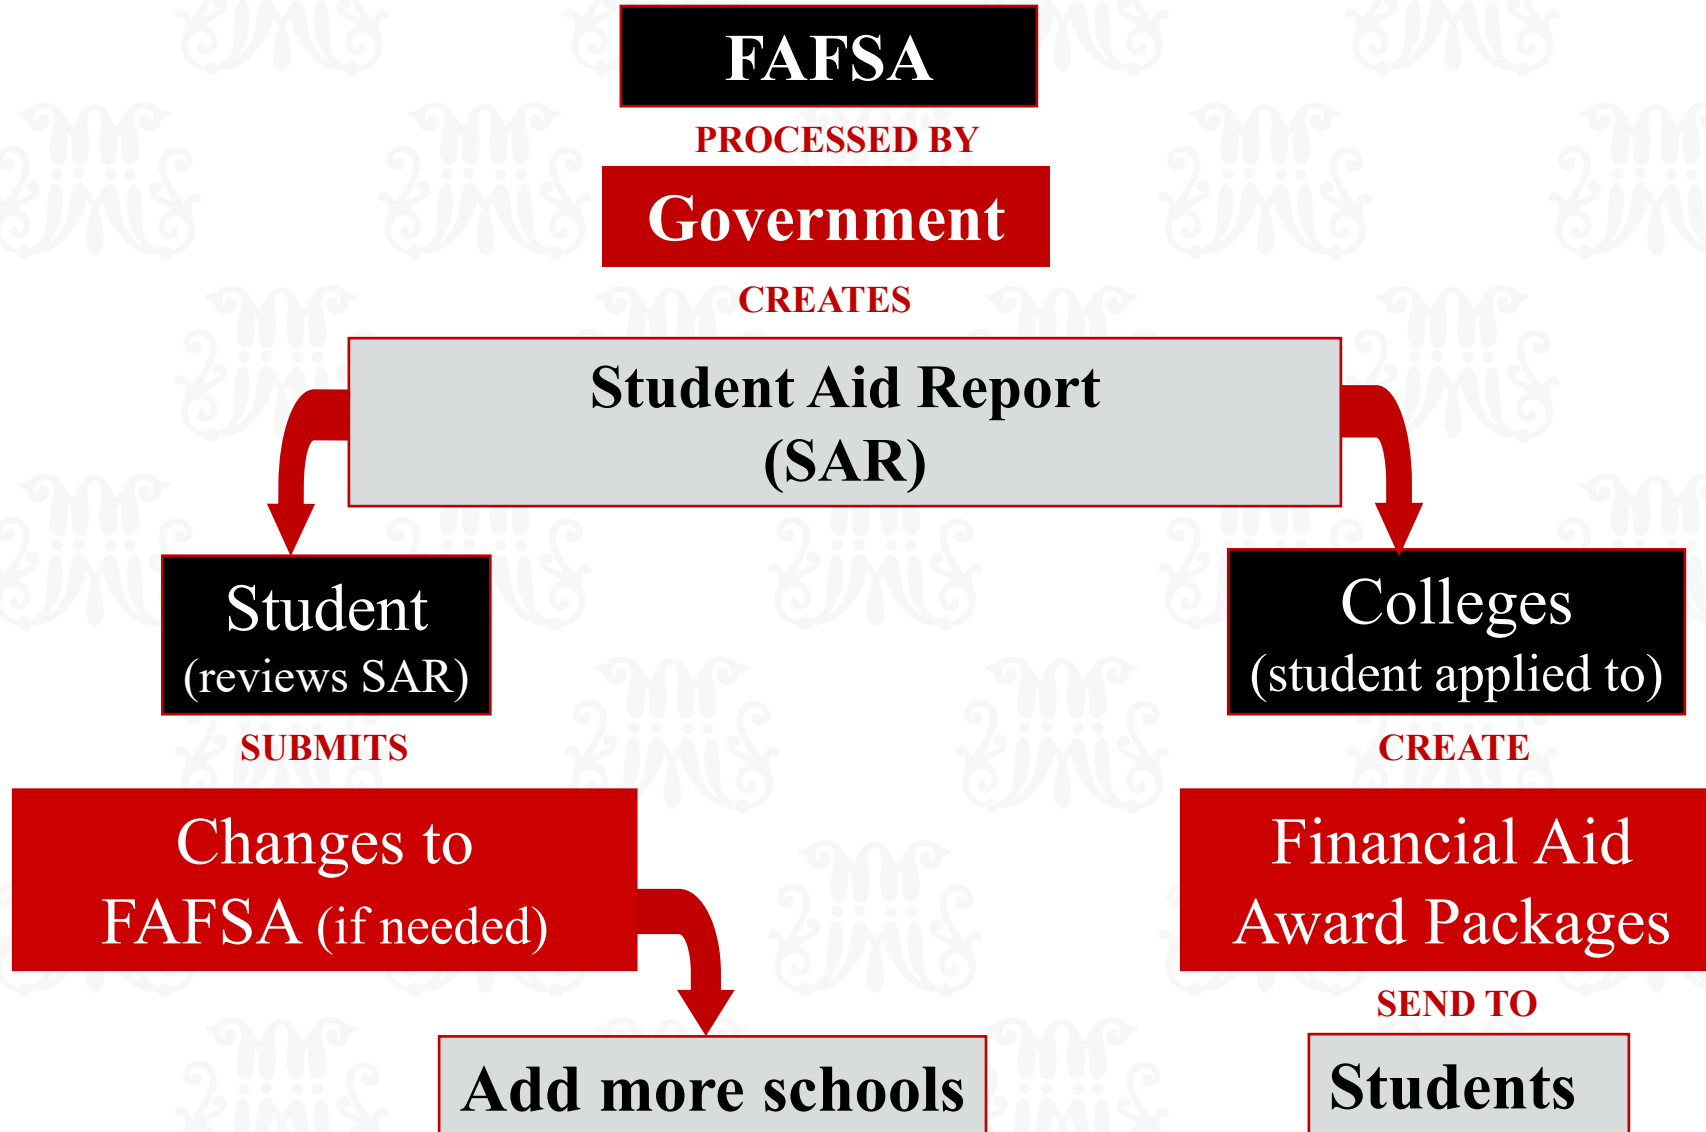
FAFSA

PROCESSED BY

Government

CREATES

Student Aid Report (SAR)

Student (reviews SAR)

SUBMITS

Changes to FAFSA (if needed)

Add more schools

Colleges (student applied to)

CREATE

Financial Aid Award Packages

SEND TO

Students